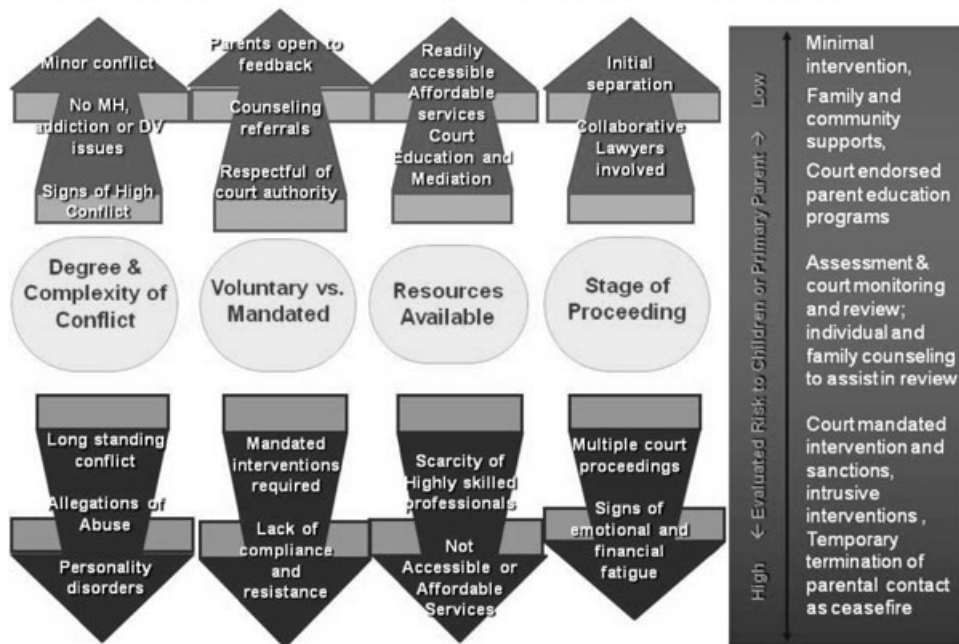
Minor conflict

No MH, addiction or DV issues

Signs of High Conflict

Parents open to feedback

Counseling referrals

Respectful of court authority

Readily accessible Affordable services Court Education and Mediation

Initial separation

Collaborative Lawyers involved

Degree & Complexity of Conflict

Voluntary vs. Mandated

Resources Available

Stage of Proceeding

Long standing conflict

Allegations of Abuse

Personality disorders

Mandated interventions required

Lack of compliance and resistance

Scarcity of Highly skilled professionals

Not Accessible or Affordable Services

Multiple court proceedings

Signs of emotional and financial fatigue

High ← Evaluated Risk to Children or Primary Parent → Low

Minimal intervention, Family and community supports, Court endorsed parent education programs

Assessment & court monitoring and review; individual and family counseling to assist in review

Court mandated intervention and sanctions, intrusive interventions, Temporary termination of parental contact as ceasefire